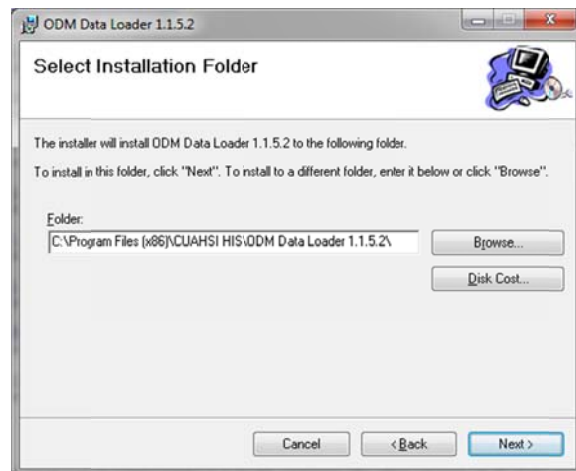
ODM Data Loader 1.1.5.2

Select Installation Folder

The installer will install ODM Data Loader 1.1.5.2 to the following folder.

To install in this folder, click "Next". To nstall to a different folder, enter it below or click "Browse".

Folder:

C:\Program Files (x86)\CUAHSI HIS\ODM Data Loader 1.1.5.2\

Browse...

Disk Cost...

Cancel

< Back

Next >